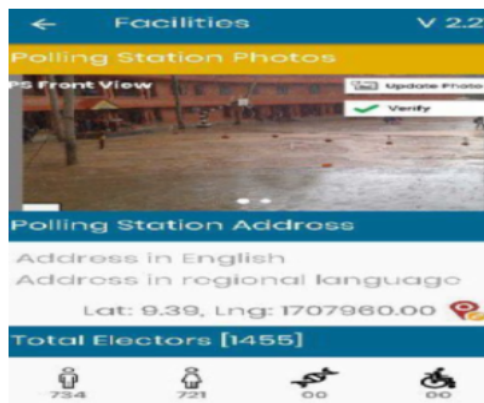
← Facilities V 2.2

Polling Station Photos

PS Front View

Update Photo

Verify

Polling Station Address

Address in English

Address in regional language

Lat: 9.39, Lng: 1707960.00

Total Electors [1455]

734

721

00

00